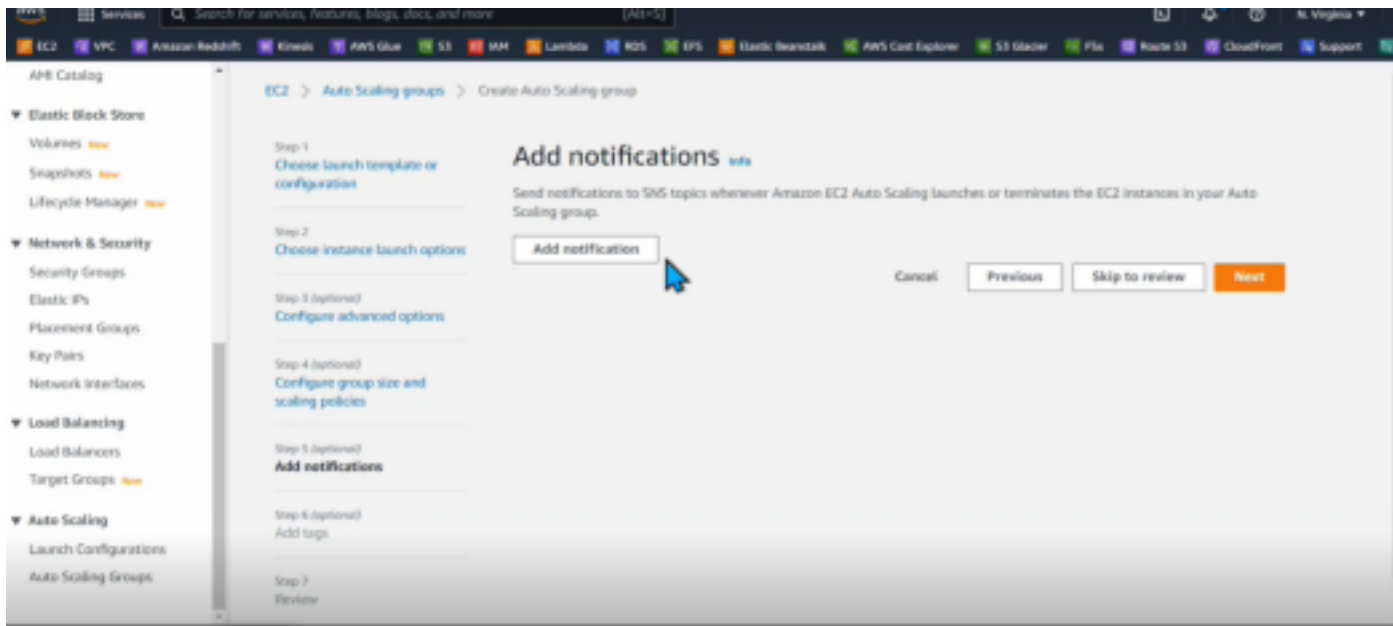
Services
Search for services, features, blogs, docs, and more
[Alt+S]
N. Virginia ▼

EC2 VPC Amazon Redshift Kinesis AWS Glue S3 IAM Lambda RDS EFS Elastic Beanstalk AWS Cost Explorer S3 Glacier FSx Route 53 CloudFront Support

AMI Catalog

▼ Elastic Block Store
Volumes New
Snapshots New
Lifecycle Manager New

▼ Network & Security
Security Groups
Elastic IPs
Placement Groups
Key Pairs
Network Interfaces

▼ Load Balancing
Load Balancers
Target Groups New

▼ Auto Scaling
Launch Configurations
Auto Scaling Groups

EC2 > Auto Scaling groups > Create Auto Scaling group

Step 1
Choose launch template or configuration

Step 2
Choose instance launch options

Step 3 (optional)
Configure advanced options

Step 4 (optional)
Configure group size and scaling policies

Step 5 (optional)
Add notifications

Step 6 (optional)
Add tags

Step 7
Review

Add notifications Info

Send notifications to SNS topics whenever Amazon EC2 Auto Scaling launches or terminates the EC2 instances in your Auto Scaling group.

Add notification

Cancel Previous Skip to review Next